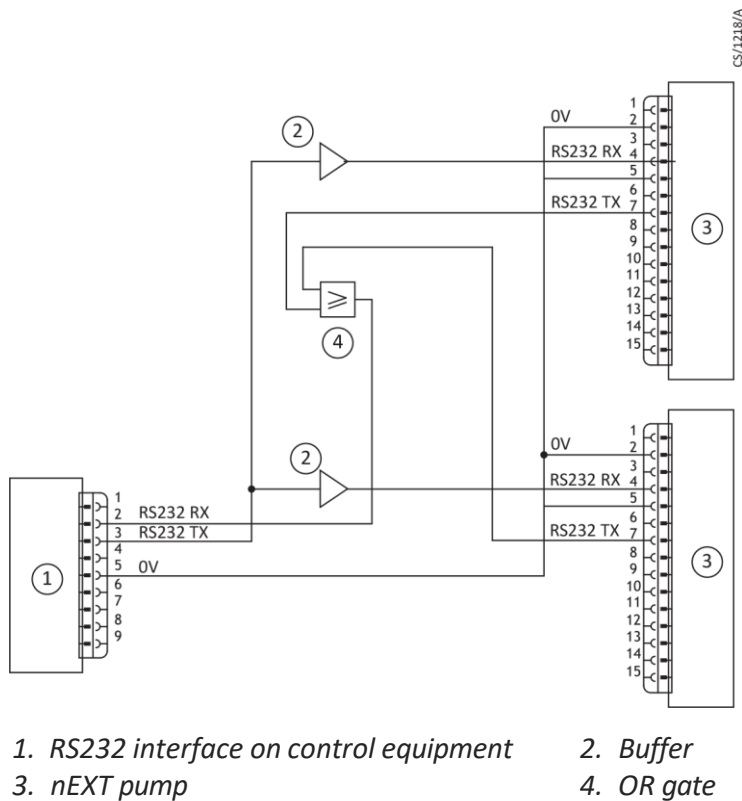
CS/1218/A

2

0V
RS232 RX
RS232 TX

1
2
3
4
5
6
7
8
9
10
11
12
13
14
15

3

⩾

4

2

0V
RS232 RX
RS232 TX

1
2
3
4
5
6
7
8
9
10
11
12
13
14
15

3

1

1
2
3
4
5
6
7
8
9

RS232 RX
RS232 TX
0V

1. RS232 interface on control equipment
2. Buffer
3. nEXT pump
4. OR gate